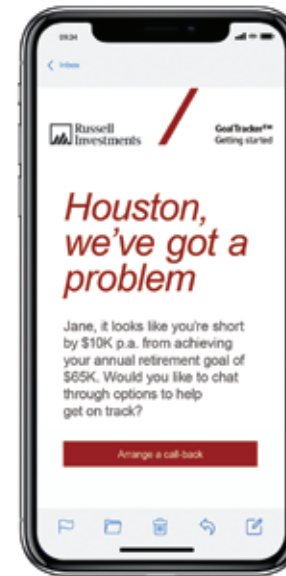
09:34

< Inbox

Russell Investments

GoalTracker™
Getting started

Houston, we've got a problem

Jane, it looks like you're short by $10K p.a. from achieving your annual retirement goal of $65K. Would you like to chat through options to help get on track?

Arrange a call-back